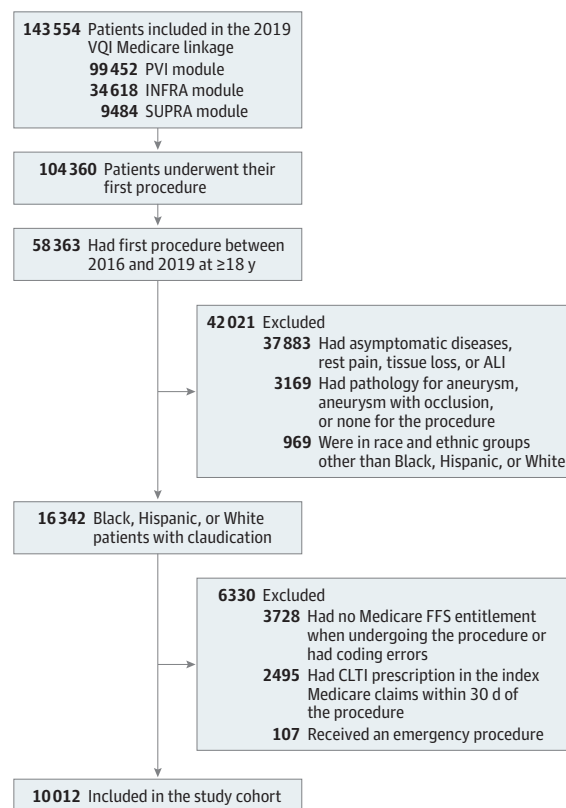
**143 554** Patients included in the 2019 VQI Medicare linkage
**99 452** PVI module
**34 618** INFRA module
**9484** SUPRA module

**104 360** Patients underwent their first procedure

**58 363** Had first procedure between 2016 and 2019 at ≥18 y

**42 021** Excluded
**37 883** Had asymptomatic diseases, rest pain, tissue loss, or ALI
**3169** Had pathology for aneurysm, aneurysm with occlusion, or none for the procedure
**969** Were in race and ethnic groups other than Black, Hispanic, or White

**16 342** Black, Hispanic, or White patients with claudication

**6330** Excluded
**3728** Had no Medicare FFS entitlement when undergoing the procedure or had coding errors
**2495** Had CLTI prescription in the index Medicare claims within 30 d of the procedure
**107** Received an emergency procedure

**10 012** Included in the study cohort